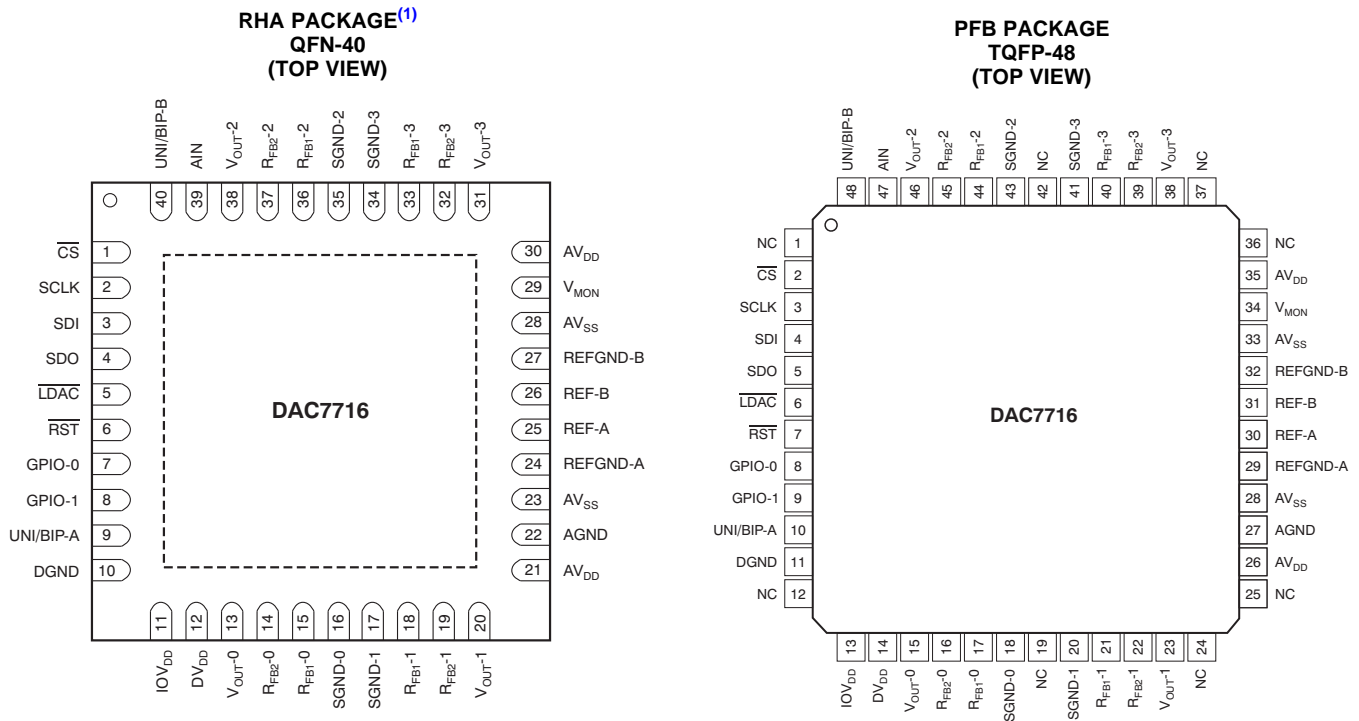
RHA PACKAGE$^{(1)}$
QFN-40
(TOP VIEW)

UNI/BIP-B 40
AIN 39
$V_{OUT}$-2 38
$R_{FB2}$-2 37
$R_{FB1}$-2 36
SGND-2 35
SGND-3 34
$R_{FB1}$-3 33
$R_{FB2}$-3 32
$V_{OUT}$-3 31

$\overline{CS}$ 1
SCLK 2
SDI 3
SDO 4
$\overline{LDAC}$ 5
$\overline{RST}$ 6
GPIO-0 7
GPIO-1 8
UNI/BIP-A 9
DGND 10

30 $AV_{DD}$
29 $V_{MON}$
28 $AV_{SS}$
27 REFGND-B
26 REF-B
25 REF-A
24 REFGND-A
23 $AV_{SS}$
22 AGND
21 $AV_{DD}$

DAC7716

11 $IOV_{DD}$
12 $DV_{DD}$
13 $V_{OUT}$-0
14 $R_{FB2}$-0
15 $R_{FB1}$-0
16 SGND-0
17 SGND-1
18 $R_{FB1}$-1
19 $R_{FB2}$-1
20 $V_{OUT}$-1

PFB PACKAGE
TQFP-48
(TOP VIEW)

UNI/BIP-B 48
AIN 47
$V_{OUT}$-2 46
$R_{FB2}$-2 45
$R_{FB1}$-2 44
SGND-2 43
NC 42
SGND-3 41
$R_{FB1}$-3 40
$R_{FB2}$-3 39
$V_{OUT}$-3 38
NC 37

NC 1
$\overline{CS}$ 2
SCLK 3
SDI 4
SDO 5
$\overline{LDAC}$ 6
$\overline{RST}$ 7
GPIO-0 8
GPIO-1 9
UNI/BIP-A 10
DGND 11
NC 12

36 NC
35 $AV_{DD}$
34 $V_{MON}$
33 $AV_{SS}$
32 REFGND-B
31 REF-B
30 REF-A
29 REFGND-A
28 $AV_{SS}$
27 AGND
26 $AV_{DD}$
25 NC

DAC7716

13 $IOV_{DD}$
14 $DV_{DD}$
15 $V_{OUT}$-0
16 $R_{FB2}$-0
17 $R_{FB1}$-0
18 SGND-0
19 NC
20 SGND-1
21 $R_{FB1}$-1
22 $R_{FB2}$-1
23 $V_{OUT}$-1
24 NC